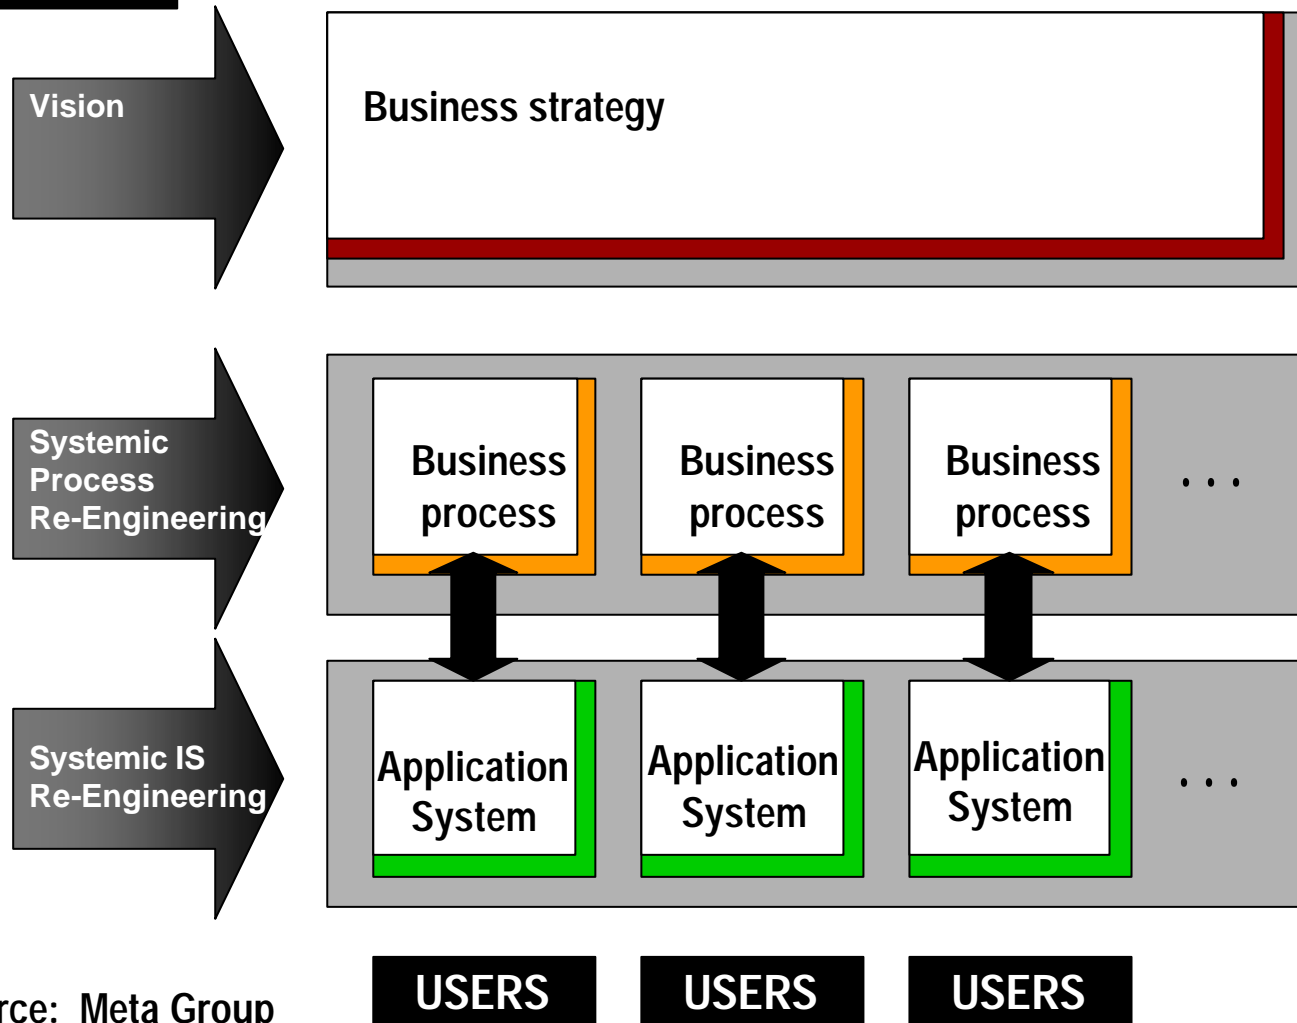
Vision

Business strategy

Systemic Process Re-Engineering

Business process

Business process

Business process

. . .

Systemic IS Re-Engineering

Application System

Application System

Application System

. . .

rce: Meta Group

USERS

USERS

USERS